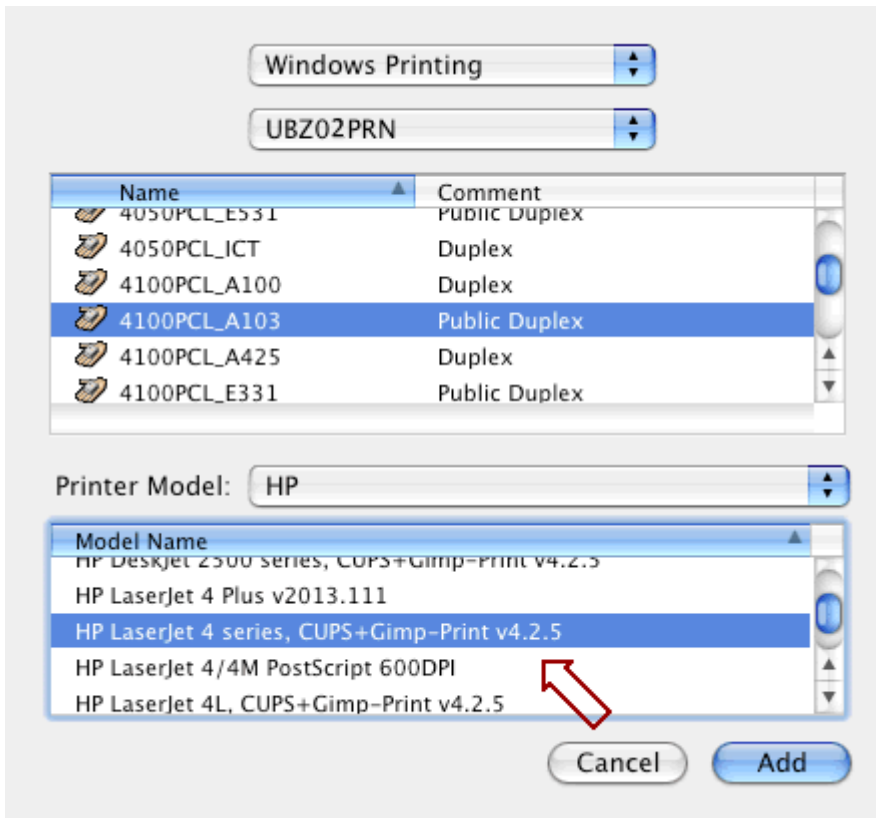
Windows Printing

UBZ02PRN

| Name | Comment |
|---|---|
| 4050PCL_E531 | Public Duplex |
| 4050PCL_ICT | Duplex |
| 4100PCL_A100 | Duplex |
| 4100PCL_A103 | Public Duplex |
| 4100PCL_A425 | Duplex |
| 4100PCL_E331 | Public Duplex |

Printer Model: HP

| Model Name |
|---|
| HP DeskJet 2500 series, CUPS+Gimp-Print v4.2.5 |
| HP LaserJet 4 Plus v2013.111 |
| HP LaserJet 4 series, CUPS+Gimp-Print v4.2.5 |
| HP LaserJet 4/4M PostScript 600DPI |
| HP LaserJet 4L, CUPS+Gimp-Print v4.2.5 |

Cancel Add